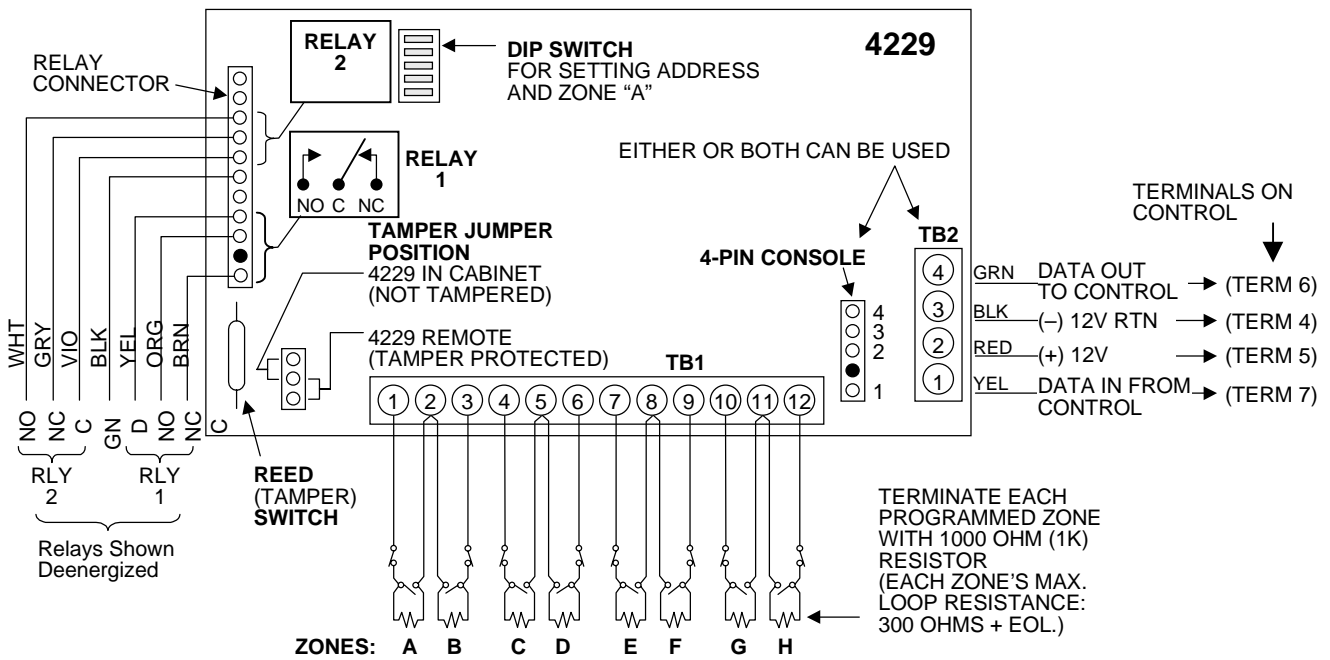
RELAY CONNECTOR

RELAY 2

DIP SWITCH FOR SETTING ADDRESS AND ZONE "A"

4229

RELAY 1

NO C NC

EITHER OR BOTH CAN BE USED

TERMINALS ON CONTROL

TAMPER JUMPER POSITION
4229 IN CABINET (NOT TAMPERED)

4-PIN CONSOLE

TB2

4 3 2 1

4 GRN DATA OUT TO CONTROL → (TERM 6)
3 BLK (–) 12V RTN → (TERM 4)
2 RED (+) 12V → (TERM 5)
1 YEL DATA IN FROM CONTROL → (TERM 7)

4229 REMOTE (TAMPER PROTECTED)

WHT GRY VIO BLK YEL ORG BRN

NO NC C GN D NO NC C

RLY 2 RLY 1

Relays Shown Deenergized

REED (TAMPER) SWITCH

TB1

1 2 3 4 5 6 7 8 9 10 11 12

TERMINATE EACH PROGRAMMED ZONE WITH 1000 OHM (1K) RESISTOR (EACH ZONE'S MAX. LOOP RESISTANCE: 300 OHMS + EOL.)

ZONES: A B C D E F G H